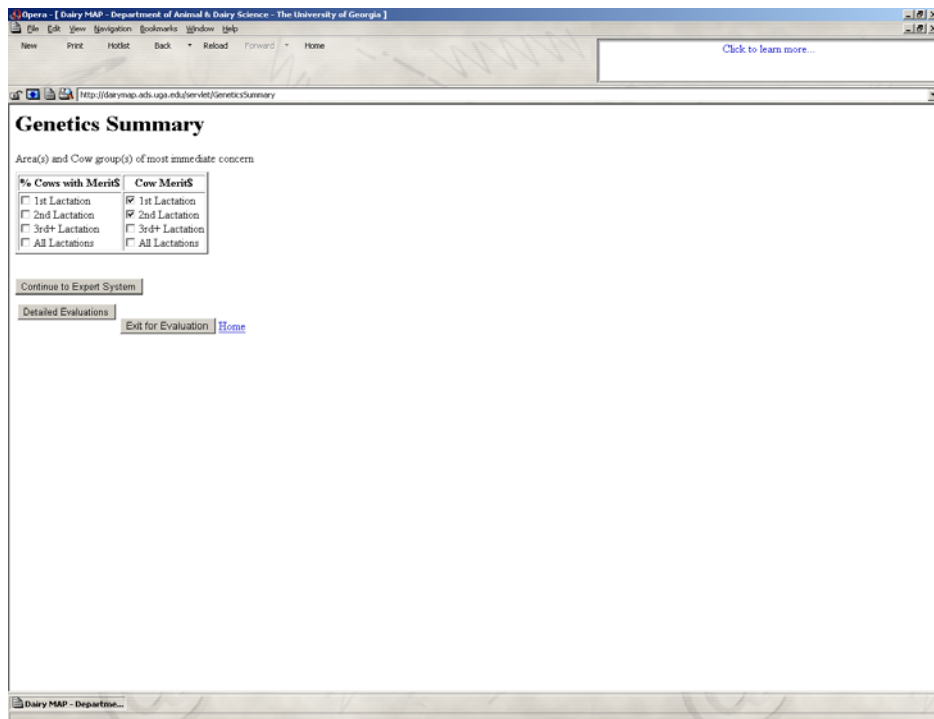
Opera - [ Dairy MAP - Department of Animal & Dairy Science - The University of Georgia ]
File Edit View Navigation Bookmarks Window Help
New Print Hotlist Back Reload Forward Home
Click to learn more...
http://dairymap.ads.uga.edu/servlet/GeneticsSummary

# Genetics Summary

Area(s) and Cow group(s) of most immediate concern

| % Cows with Merit$ | Cow Merit$ |
|---|---|
| ☐ 1st Lactation | ☑ 1st Lactation |
| ☐ 2nd Lactation | ☑ 2nd Lactation |
| ☐ 3rd+ Lactation | ☐ 3rd+ Lactation |
| ☐ All Lactations | ☐ All Lactations |

Continue to Expert System

Detailed Evaluations

Exit for Evaluation Home

Dairy MAP - Departme...